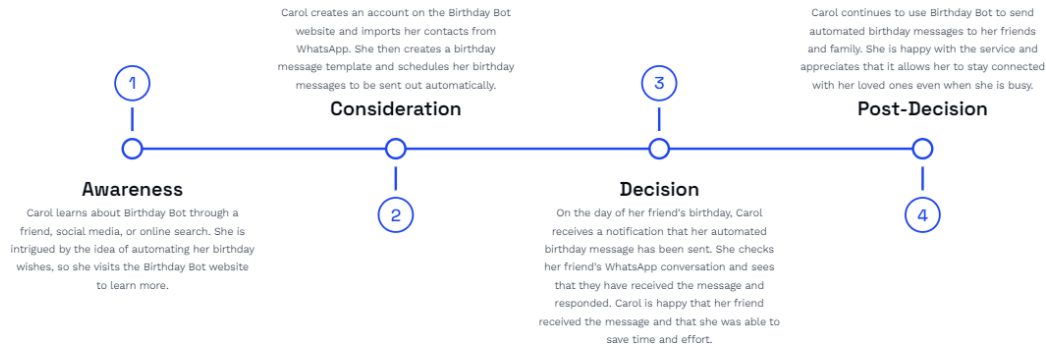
1

Awareness

Carol learns about Birthday Bot through a friend, social media, or online search. She is intrigued by the idea of automating her birthday wishes, so she visits the Birthday Bot website to learn more.

Carol creates an account on the Birthday Bot website and imports her contacts from WhatsApp. She then creates a birthday message template and schedules her birthday messages to be sent out automatically.

Consideration

2

3

Decision

On the day of her friend's birthday, Carol receives a notification that her automated birthday message has been sent. She checks her friend's WhatsApp conversation and sees that they have received the message and responded. Carol is happy that her friend received the message and that she was able to save time and effort.

Carol continues to use Birthday Bot to send automated birthday messages to her friends and family. She is happy with the service and appreciates that it allows her to stay connected with her loved ones even when she is busy.

Post-Decision

4